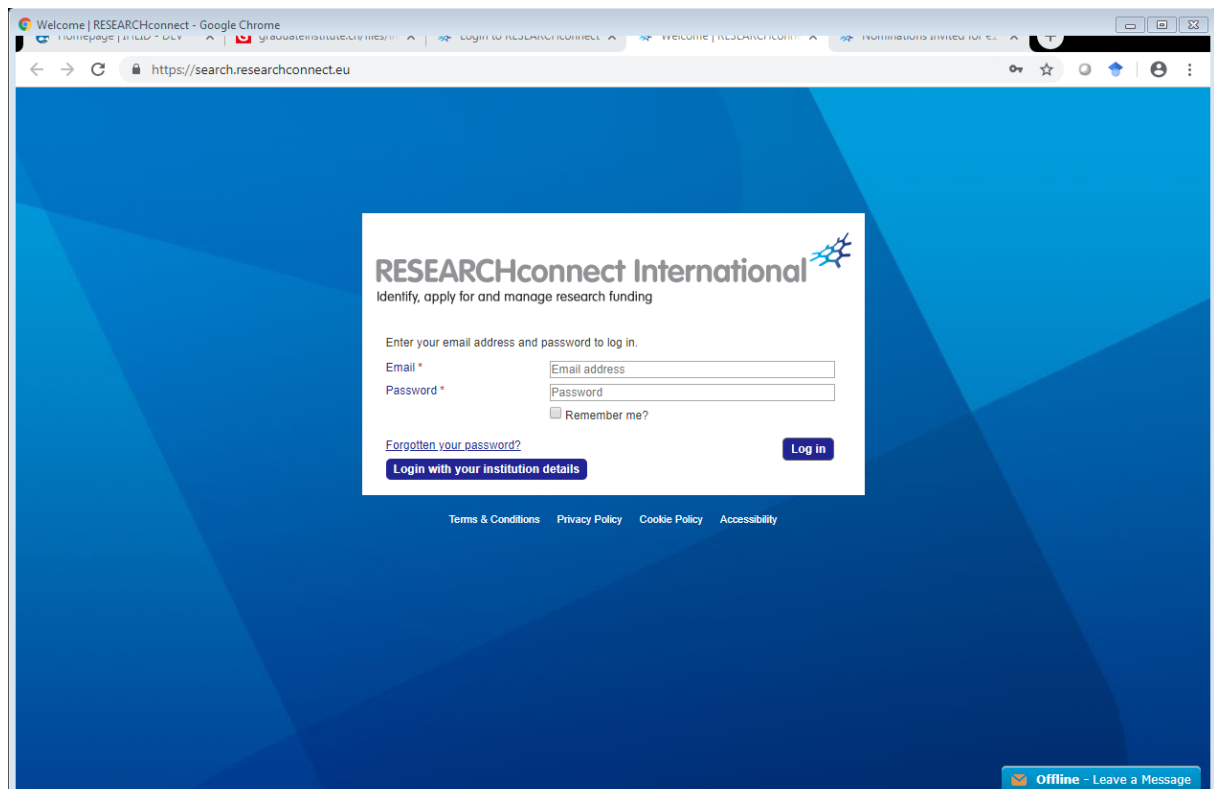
Welcome | RESEARCHconnect - Google Chrome

Homepage | IHEID - DEV
graduateinstitute.ch/files/
Login to RESEARCHconnect
Welcome | RESEARCHconn
Nominations invited for

https://search.researchconnect.eu

RESEARCHconnect International
Identify, apply for and manage research funding

Enter your email address and password to log in.
Email *
Email address
Password *
Password
Remember me?

Forgotten your password?
Log in
Login with your institution details

Terms & Conditions Privacy Policy Cookie Policy Accessibility

Offline - Leave a Message